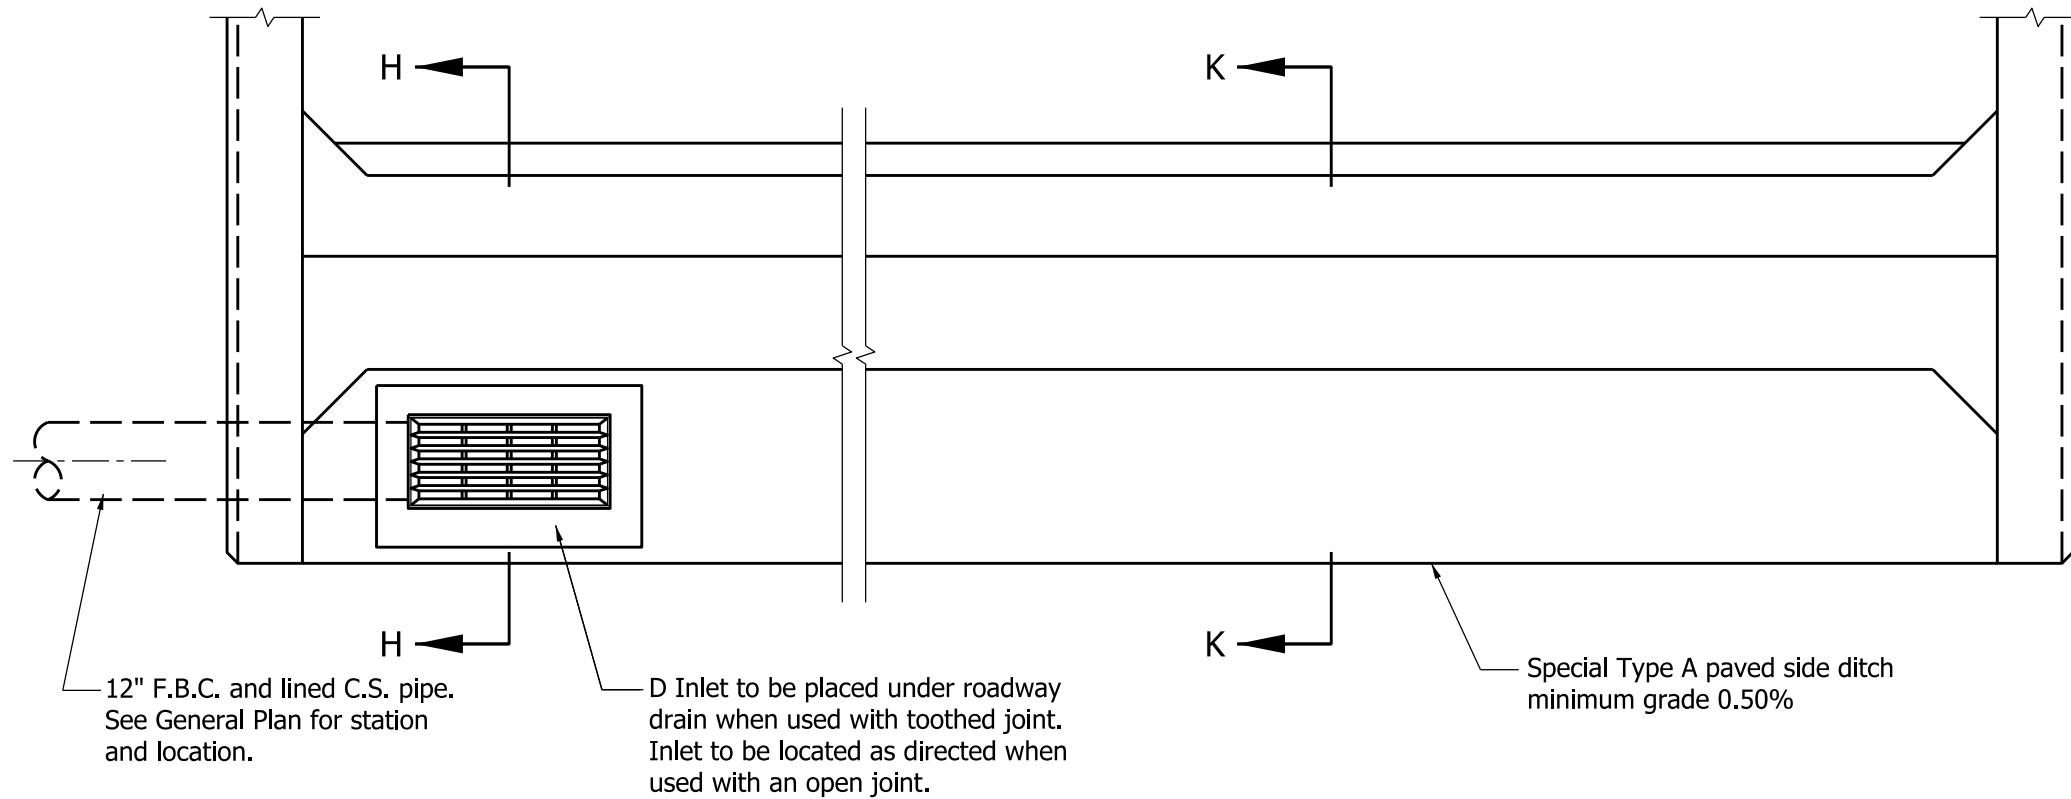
H

K

H

K

12" F.B.C. and lined C.S. pipe. See General Plan for station and location.

D Inlet to be placed under roadway drain when used with toothed joint. Inlet to be located as directed when used with an open joint.

Special Type A paved side ditch minimum grade 0.50%